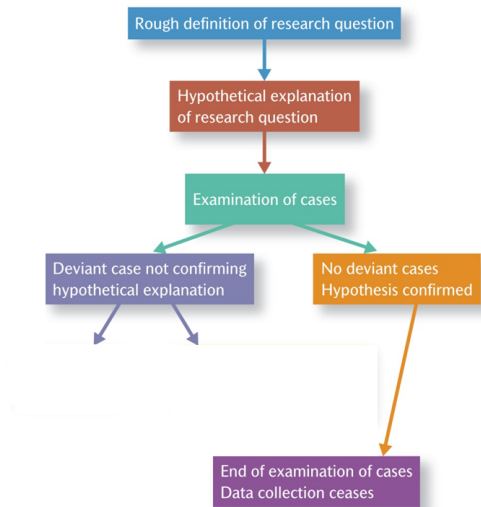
Rough definition of research question

Hypothetical explanation of research question

Examination of cases

Deviant case not confirming hypothetical explanation

No deviant cases Hypothesis confirmed

End of examination of cases Data collection ceases